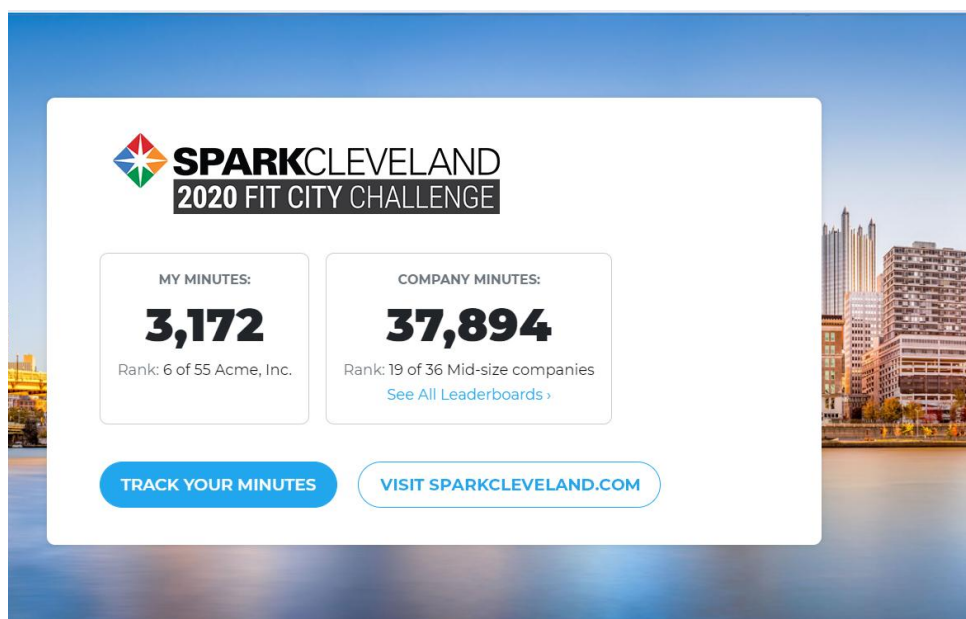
SPARKCLEVELAND
2020 FIT CITY CHALLENGE

MY MINUTES:
3,172
Rank: 6 of 55 Acme, Inc.

COMPANY MINUTES:
37,894
Rank: 19 of 36 Mid-size companies
See All Leaderboards ›

TRACK YOUR MINUTES

VISIT SPARKCLEVELAND.COM